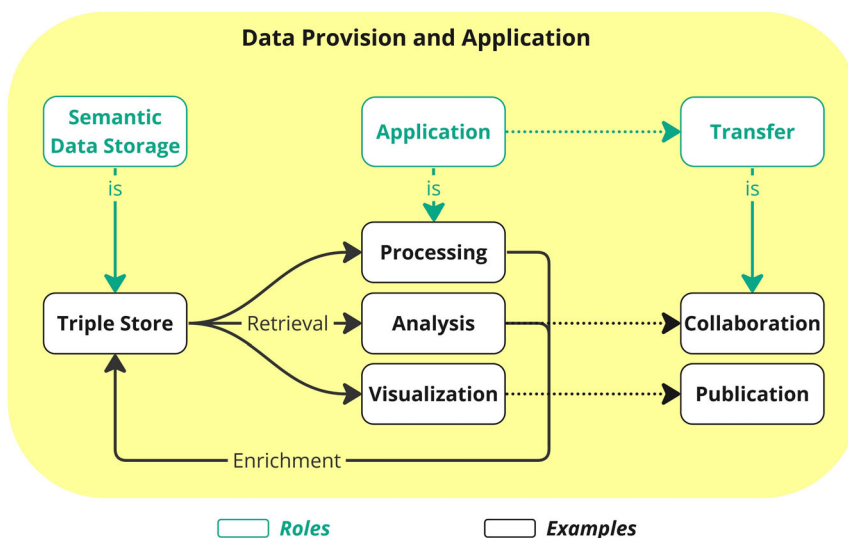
Data Provision and Application

Semantic Data Storage

Application

Transfer

is

is

is

Processing

Triple Store

Retrieval

Analysis

Collaboration

Visualization

Publication

Enrichment

Roles

Examples